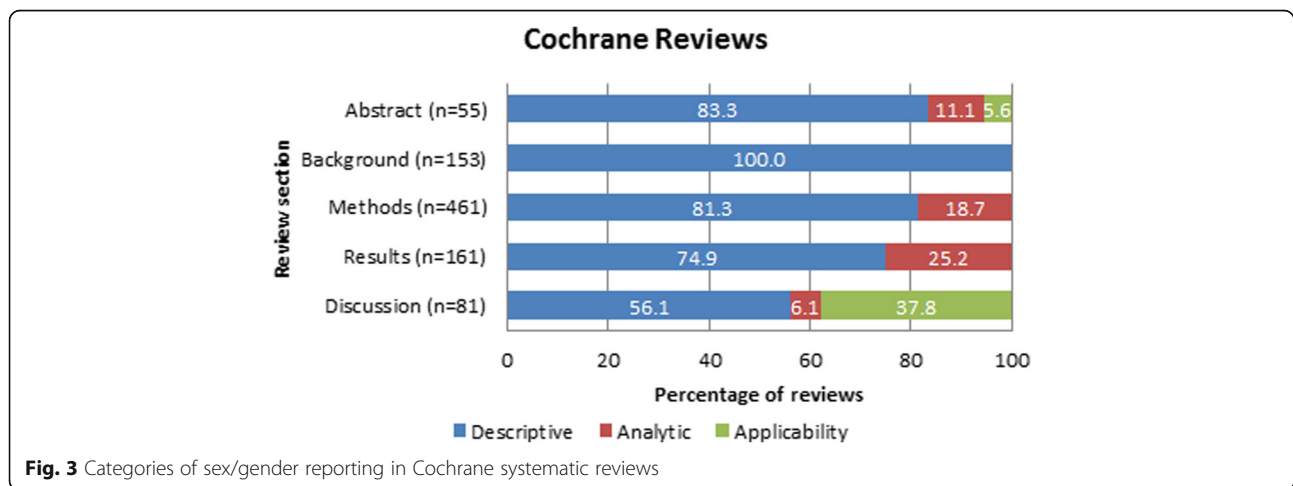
Cochrane Reviews

Review section

Abstract (n=55)
Background (n=153)
Methods (n=461)
Results (n=161)
Discussion (n=81)

83.3 11.1 5.6
100.0
81.3 18.7
74.9 25.2
56.1 6.1 37.8

0 20 40 60 80 100

Percentage of reviews

Descriptive Analytic Applicability

**Fig. 3** Categories of sex/gender reporting in Cochrane systematic reviews